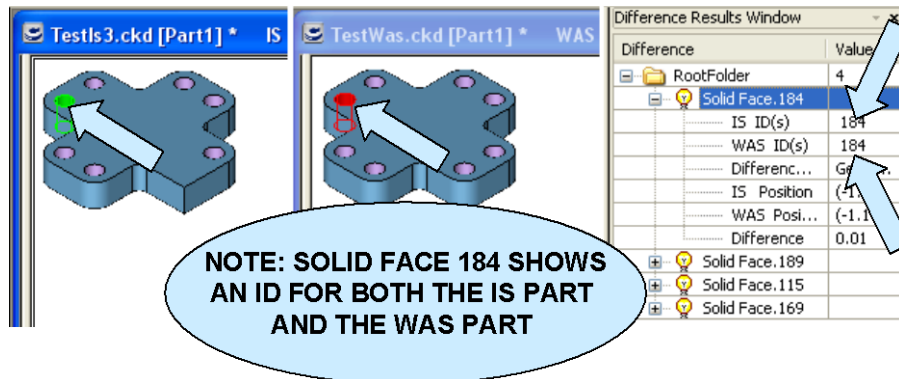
TestIs3.ckd [Part1] * IS

TestWas.ckd [Part1] * WAS

Difference Results Window

| Difference | Value |
|---|---|
| RootFolder | 4 |
| Solid Face.184 | |
| IS ID(s) | 184 |
| WAS ID(s) | 184 |
| Differenc... | Ge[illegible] |
| IS Position | (-1.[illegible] |
| WAS Posi... | (-1.1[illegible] |
| Difference | 0.01 |
| Solid Face.189 | |
| Solid Face.115 | |
| Solid Face.169 | |

NOTE: SOLID FACE 184 SHOWS AN ID FOR BOTH THE IS PART AND THE WAS PART